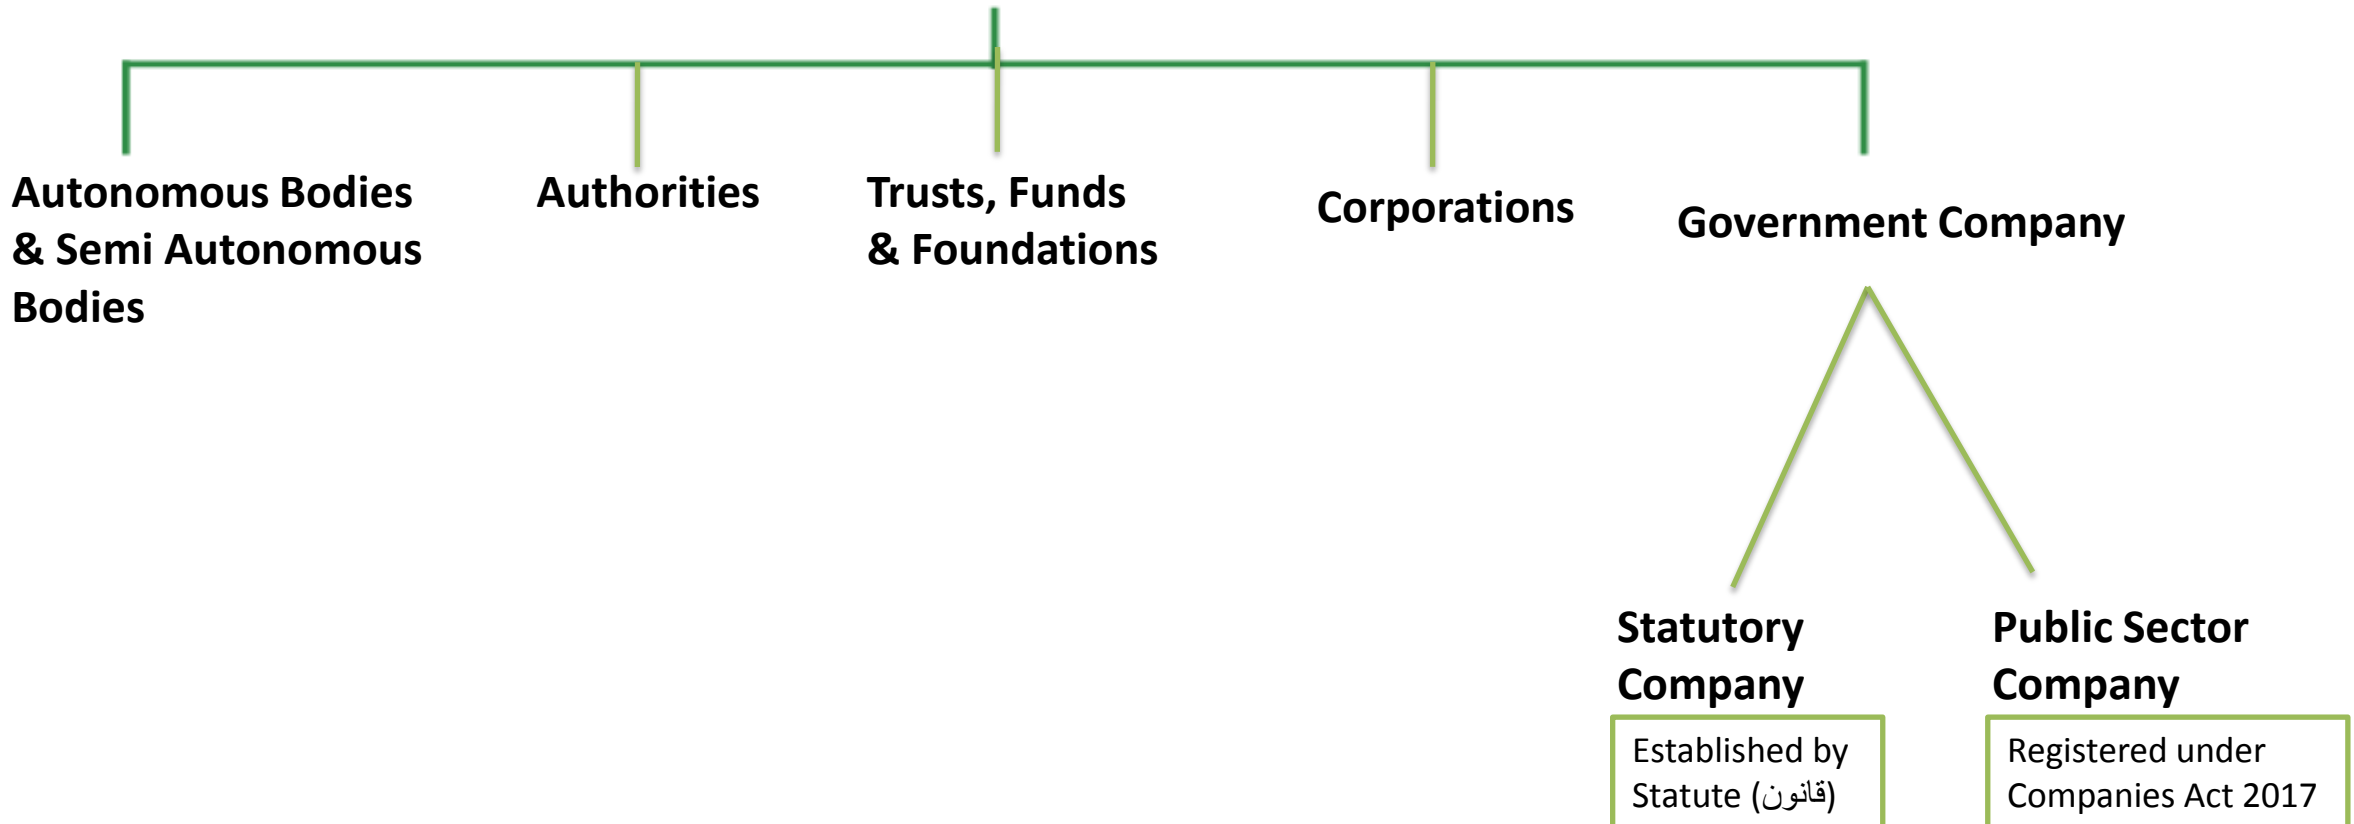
Autonomous Bodies & Semi Autonomous Bodies

Authorities

Trusts, Funds & Foundations

Corporations

Government Company

Statutory Company

Established by Statute (قانون)

Public Sector Company

Registered under Companies Act 2017